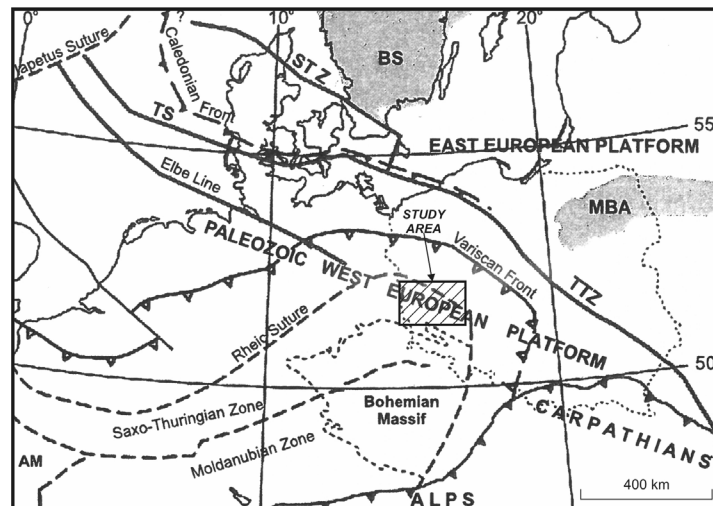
0°
?
10°
20°
Iapetus Suture
Caledonian Front
STZ
BS
TS
55
EAST EUROPEAN PLATFORM
Elbe Line
MBA
STUDY AREA
PALEOZOIC WEST EUROPEAN PLATFORM
Variscan Front
TTZ
Rheic Suture
50
Saxo-Thuringian Zone
Bohemian Massif
CARPATHIANS
AM
Moldanubian Zone
ALPS
400 km